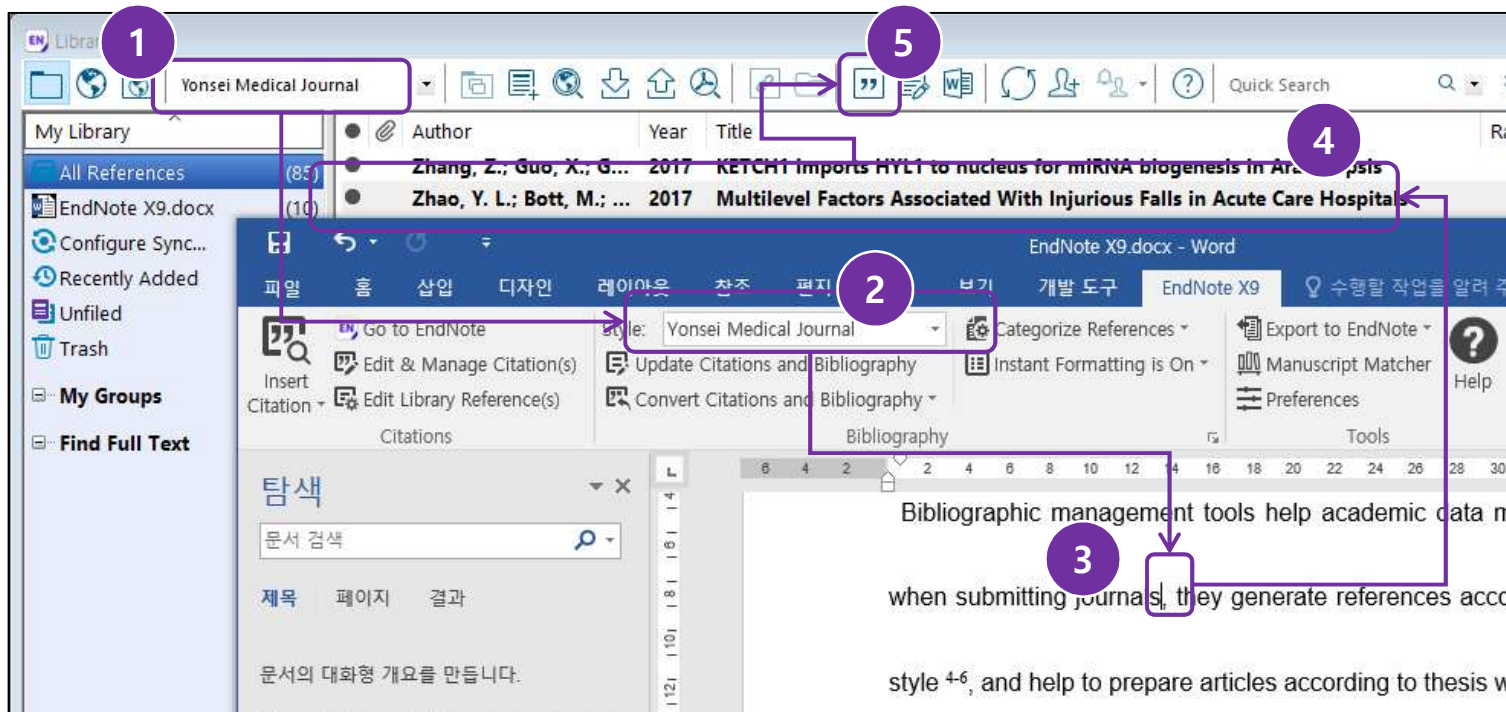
Librar

1

Yonsei Medical Journal

5

Quick Search

My Library

All References (85)

EndNote X9.docx (10)

Configure Sync...

Recently Added

Unfiled

Trash

My Groups

Find Full Text

Author | Year | Title | Ra

Zhang, Z.; Guo, X.; G... 2017 KETCH1 imports HYL1 to nucleus for miRNA biogenesis in Ara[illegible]psis

Zhao, Y. L.; Bott, M.; ... 2017 Multilevel Factors Associated With Injurious Falls in Acute Care Hospitals

4

EndNote X9.docx - Word

파일 홈 삽입 디자인 레이아웃 참조 편지 2 보기 개발 도구 EndNote X9 수행할 작업을 알려 주

Insert Citation

Go to EndNote

Edit & Manage Citation(s)

Edit Library Reference(s)

Citations

Style: Yonsei Medical Journal

Update Citations and Bibliography

Convert Citations and Bibliography

Bibliography

Categorize References

Instant Formatting is On

Export to EndNote

Manuscript Matcher

Preferences

Tools

Help

탐색

문서 검색

제목 페이지 결과

문서의 대화형 개요를 만듭니다.

Bibliographic management tools help academic data m

3

when submitting journals, they generate references acco

style $^{4-6}$, and help to prepare articles according to thesis w